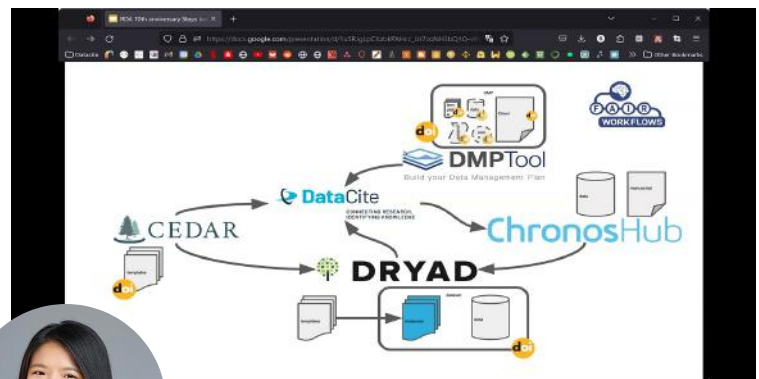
RDA 10th anniversary Slays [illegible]

https://docs.google.com/presentation/d/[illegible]

DataCite

Other Bookmarks

DMP

Client

doi

FAIR WORKFLOWS

DMPTool

Build your Data Management Plan

DataCite

CONNECTING RESEARCH, IDENTIFYING KNOWLEDGE

Data

Manuscript

ChronosHub

CEDAR

Templates

doi

DRYAD

Templates

Dataset

Metadata

Data

doi